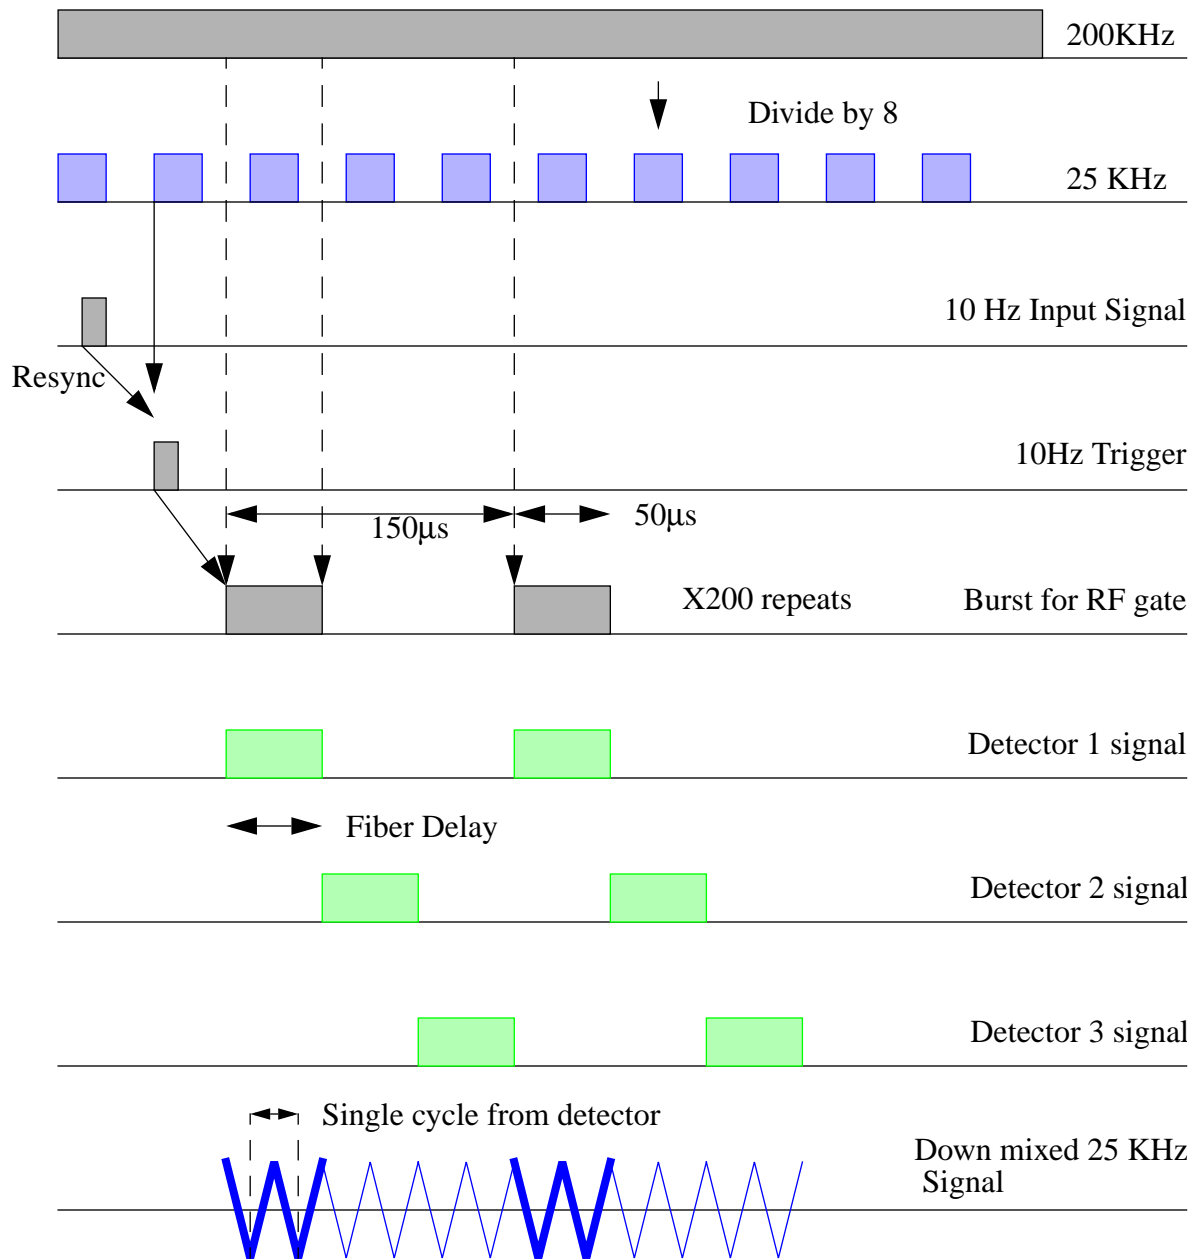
200KHz

Divide by 8

25 KHz

10 Hz Input Signal

Resync

10Hz Trigger

150µs

50µs

X200 repeats

Burst for RF gate

Detector 1 signal

Fiber Delay

Detector 2 signal

Detector 3 signal

Single cycle from detector

Down mixed 25 KHz Signal